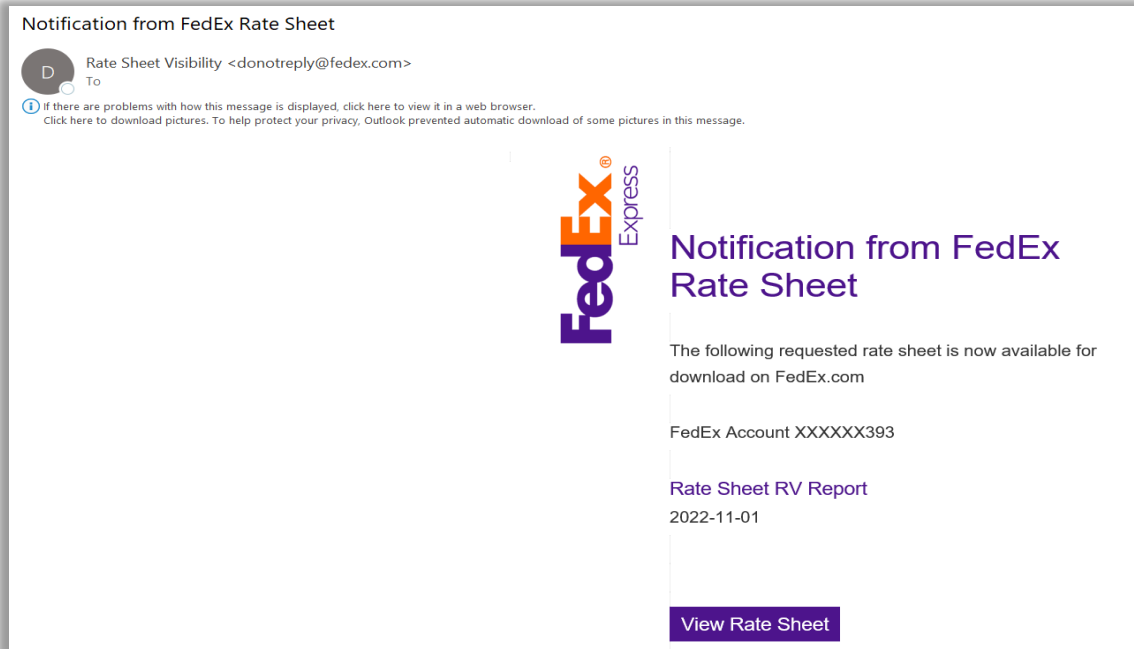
Notification from FedEx Rate Sheet

D

Rate Sheet Visibility <donotreply@fedex.com>
To

If there are problems with how this message is displayed, click here to view it in a web browser.
Click here to download pictures. To help protect your privacy, Outlook prevented automatic download of some pictures in this message.

FedEx® Express

Notification from FedEx Rate Sheet

The following requested rate sheet is now available for download on FedEx.com

FedEx Account XXXXXX393

Rate Sheet RV Report
2022-11-01

View Rate Sheet